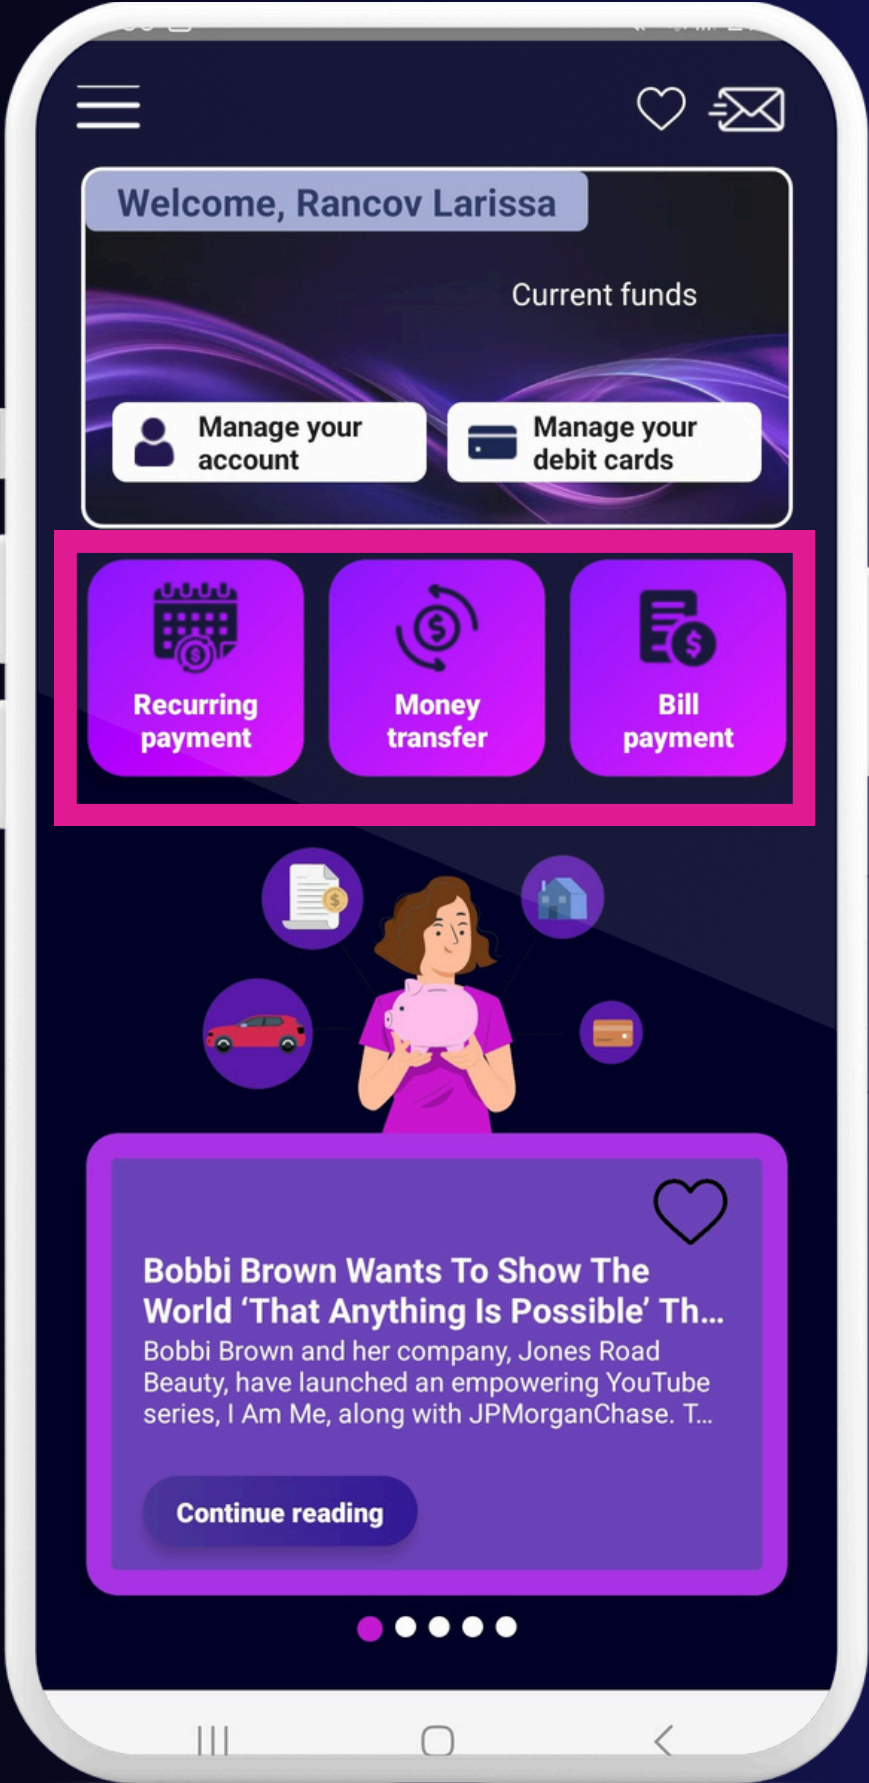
Welcome, Rancov Larissa

Current funds

Manage your account

Manage your debit cards

Recurring payment

Money transfer

Bill payment

Bobbi Brown Wants To Show The World 'That Anything Is Possible' Th...

Bobbi Brown and her company, Jones Road Beauty, have launched an empowering YouTube series, I Am Me, along with JPMorganChase. T...

Continue reading